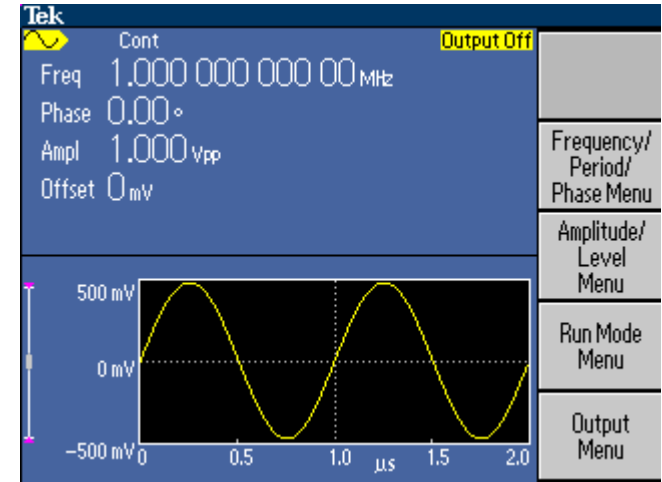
Tek

Cont

Output Off

Freq 1.000 000 000 00 MHz

Phase 0.00 °

Ampl 1.000 Vpp

Offset 0 mV

Frequency/ Period/ Phase Menu

Amplitude/ Level Menu

Run Mode Menu

Output Menu

500 mV

0 mV

−500 mV

0

0.5

1.0

µs

1.5

2.0